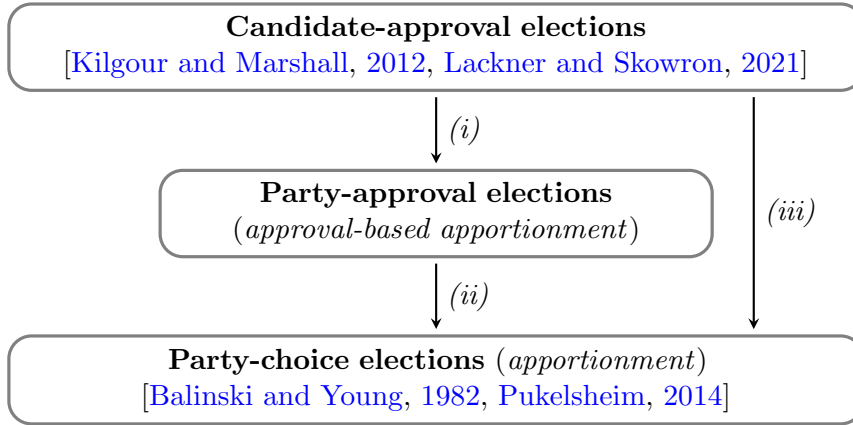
**Candidate-approval elections**
[Kilgour and Marshall, 2012, Lackner and Skowron, 2021]

*(i)*

**Party-approval elections**
(*approval-based apportionment*)

*(iii)*

*(ii)*

**Party-choice elections** (*apportionment*)
[Balinski and Young, 1982, Pukelsheim, 2014]